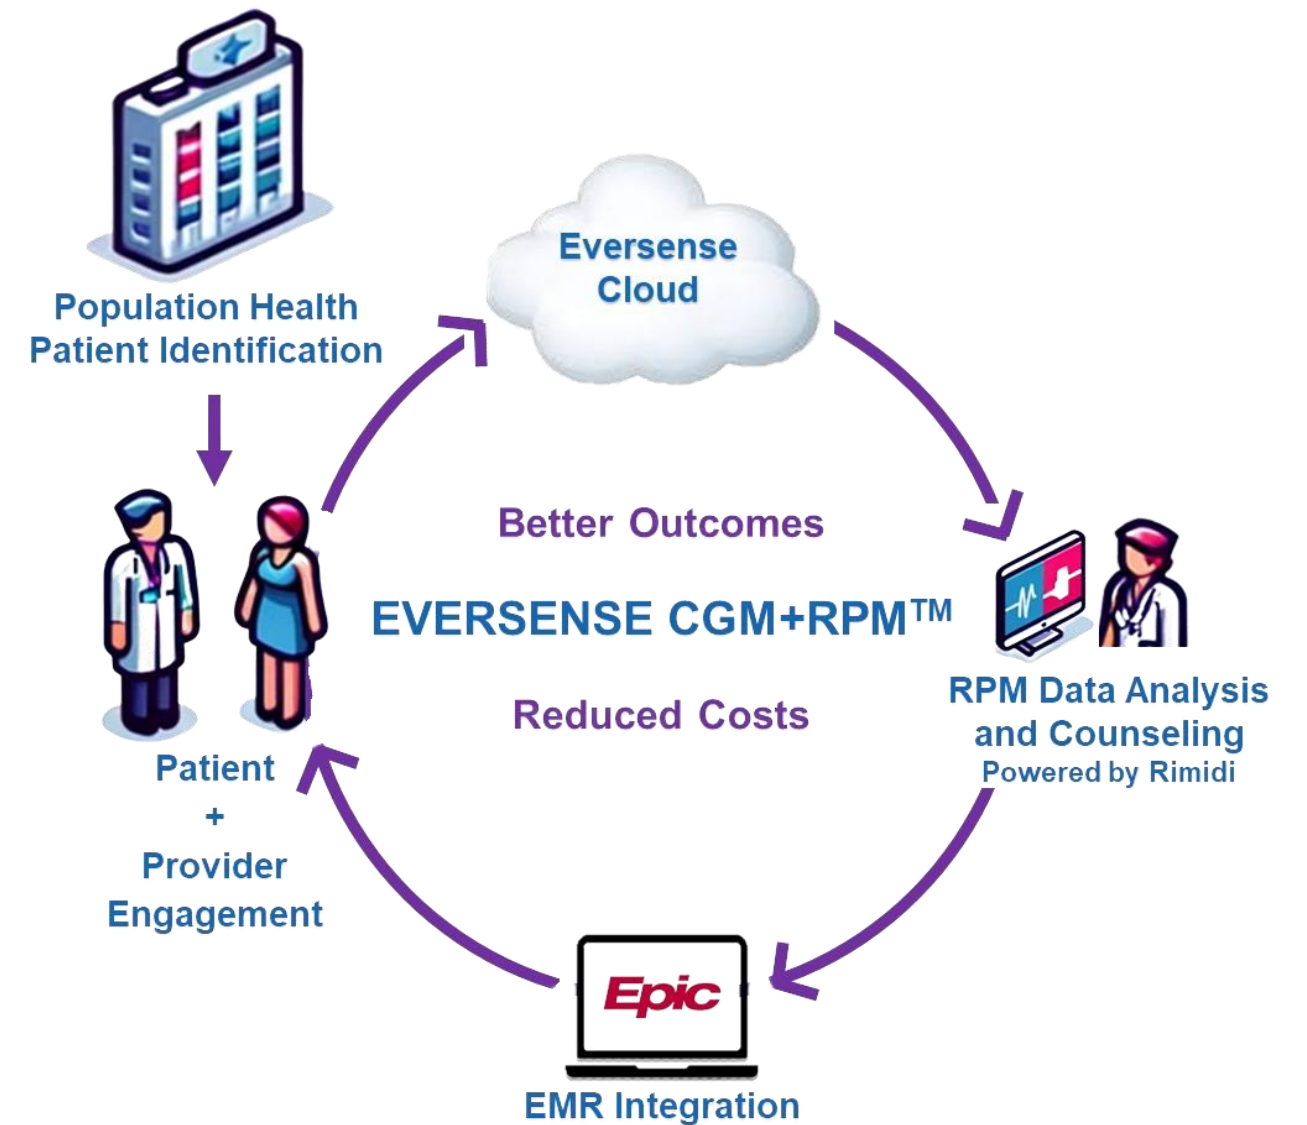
Population Health
Patient Identification

Eversense Cloud

Better Outcomes

EVERSENSE CGM+RPM™

Reduced Costs

RPM Data Analysis and Counseling
Powered by Rimidi

Patient
+
Provider Engagement

Epic

EMR Integration